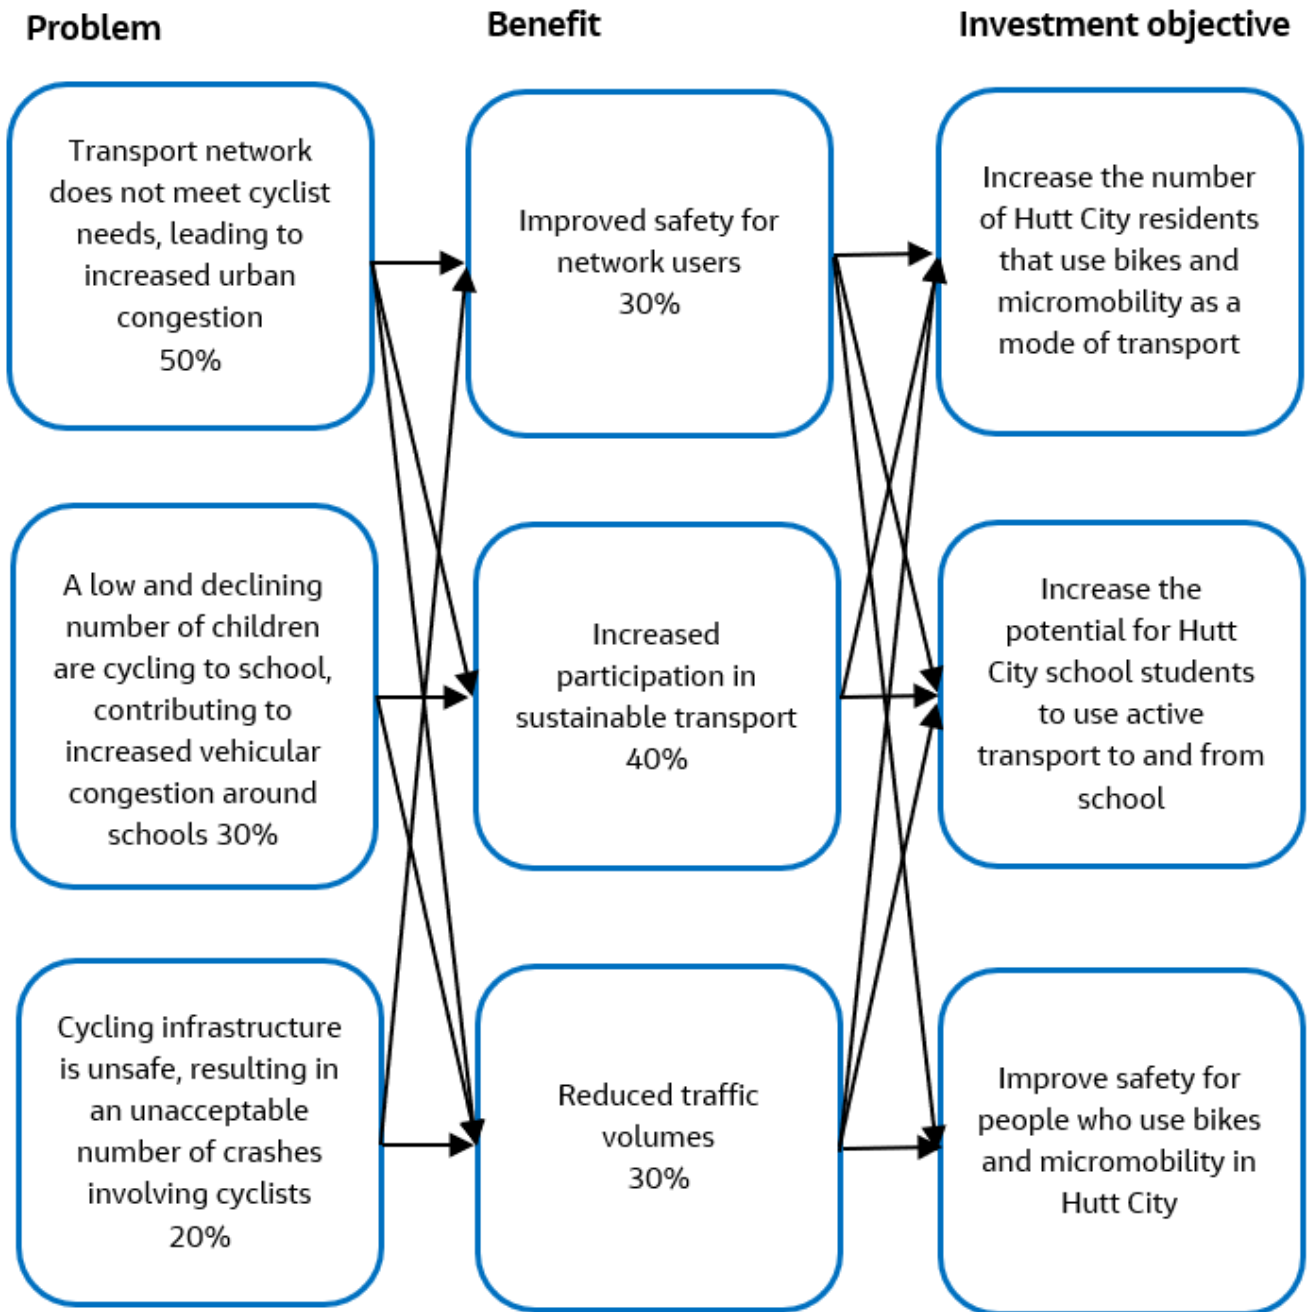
Problem

Benefit

Investment objective

Transport network does not meet cyclist needs, leading to increased urban congestion 50%

A low and declining number of children are cycling to school, contributing to increased vehicular congestion around schools 30%

Cycling infrastructure is unsafe, resulting in an unacceptable number of crashes involving cyclists 20%

Improved safety for network users 30%

Increased participation in sustainable transport 40%

Reduced traffic volumes 30%

Increase the number of Hutt City residents that use bikes and micromobility as a mode of transport

Increase the potential for Hutt City school students to use active transport to and from school

Improve safety for people who use bikes and micromobility in Hutt City